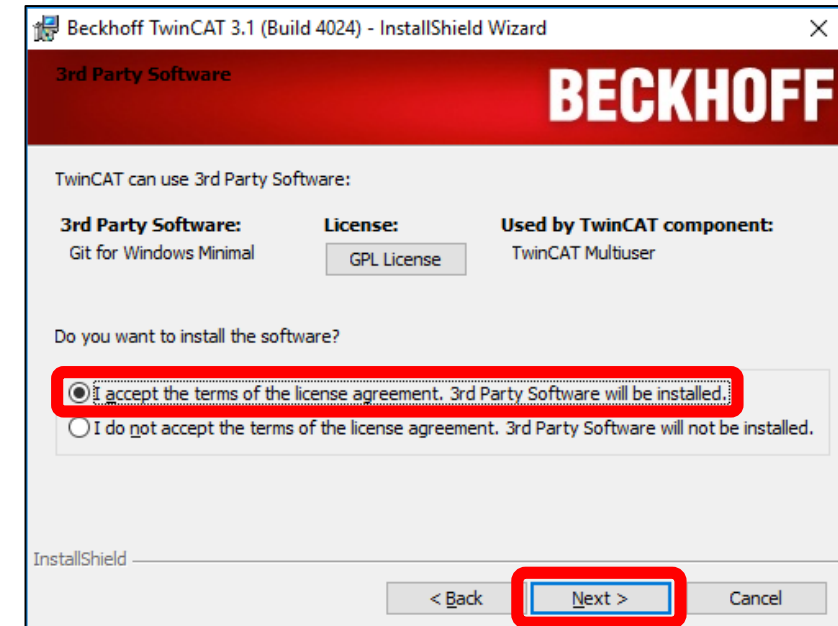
Beckhoff TwinCAT 3.1 (Build 4024) - InstallShield Wizard

3rd Party Software

BECKHOFF

TwinCAT can use 3rd Party Software:

| 3rd Party Software: | License: | Used by TwinCAT component: |
|---|---|---|
| Git for Windows Minimal | GPL License | TwinCAT Multiuser |

Do you want to install the software?

I accept the terms of the license agreement. 3rd Party Software will be installed.

I do not accept the terms of the license agreement. 3rd Party Software will not be installed.

InstallShield

< Back   Next >   Cancel